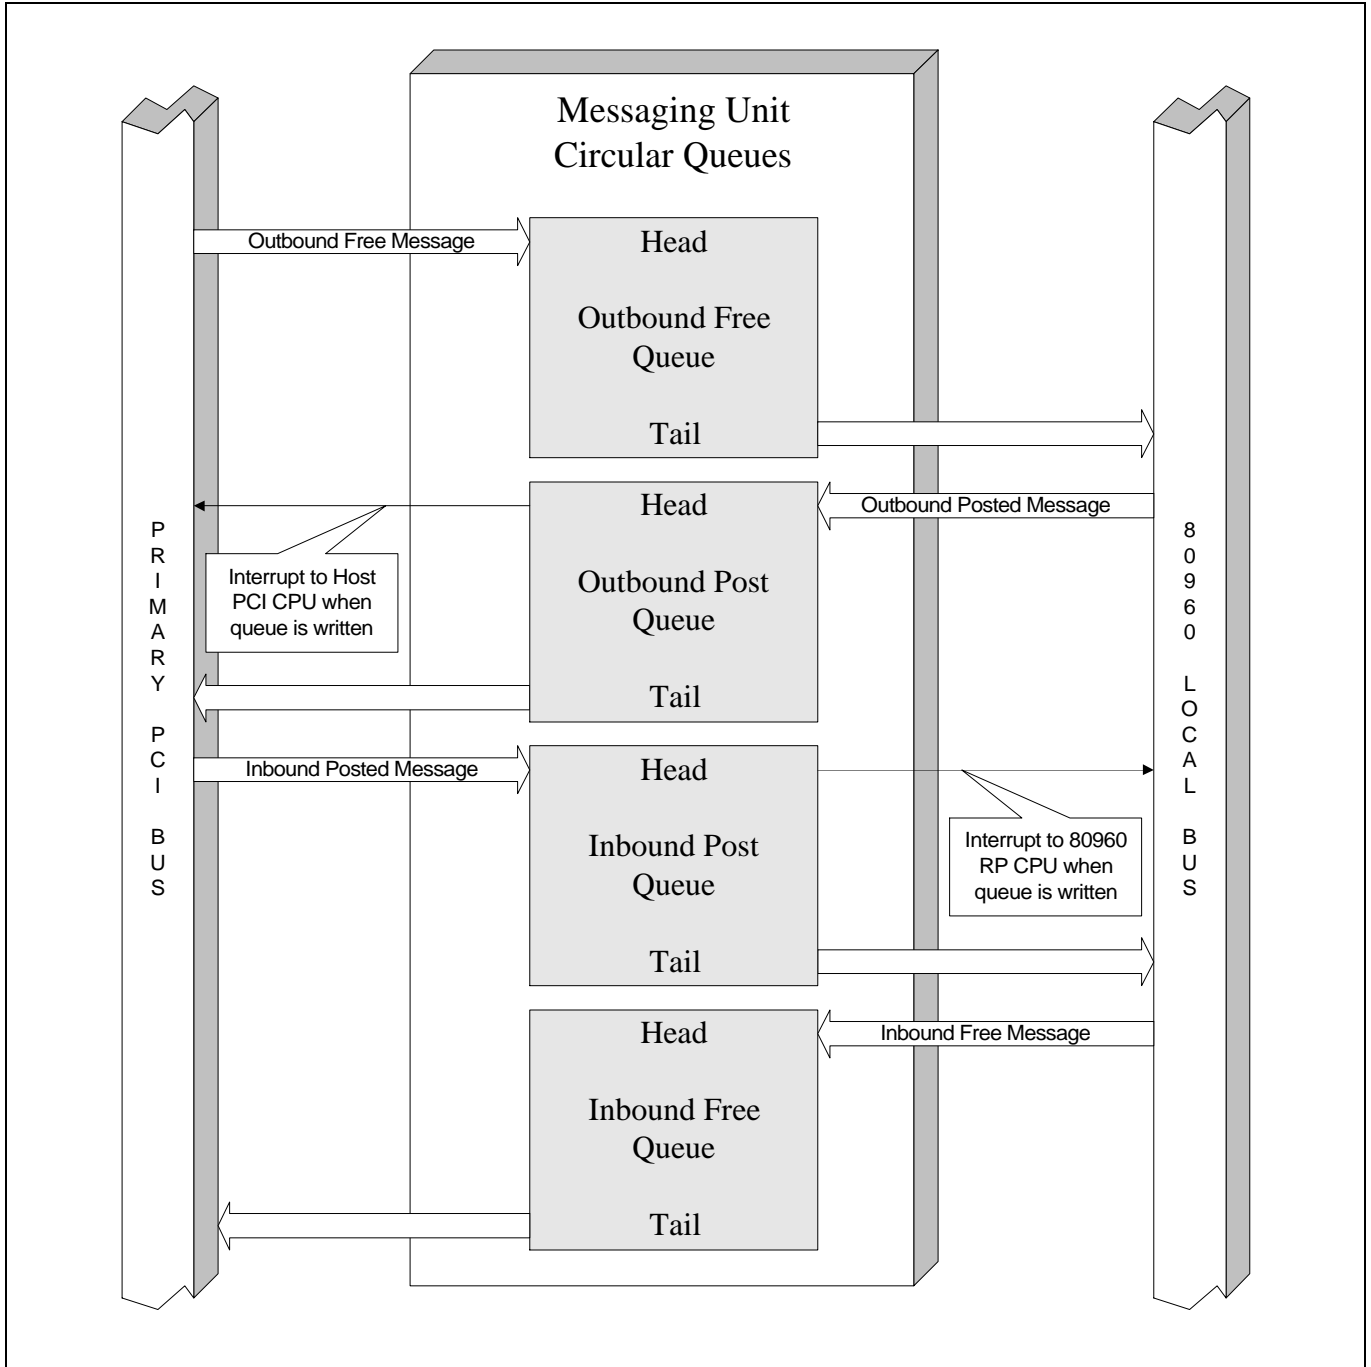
Messaging Unit
Circular Queues

PRIMARY PCI BUS

Outbound Free Message

Head

Outbound Free Queue

Tail

Head

Outbound Posted Message

Interrupt to Host PCI CPU when queue is written

Outbound Post Queue

Tail

Inbound Posted Message

Head

Inbound Post Queue

Interrupt to 80960 RP CPU when queue is written

Tail

Head

Inbound Free Message

Inbound Free Queue

Tail

80960 LOCAL BUS